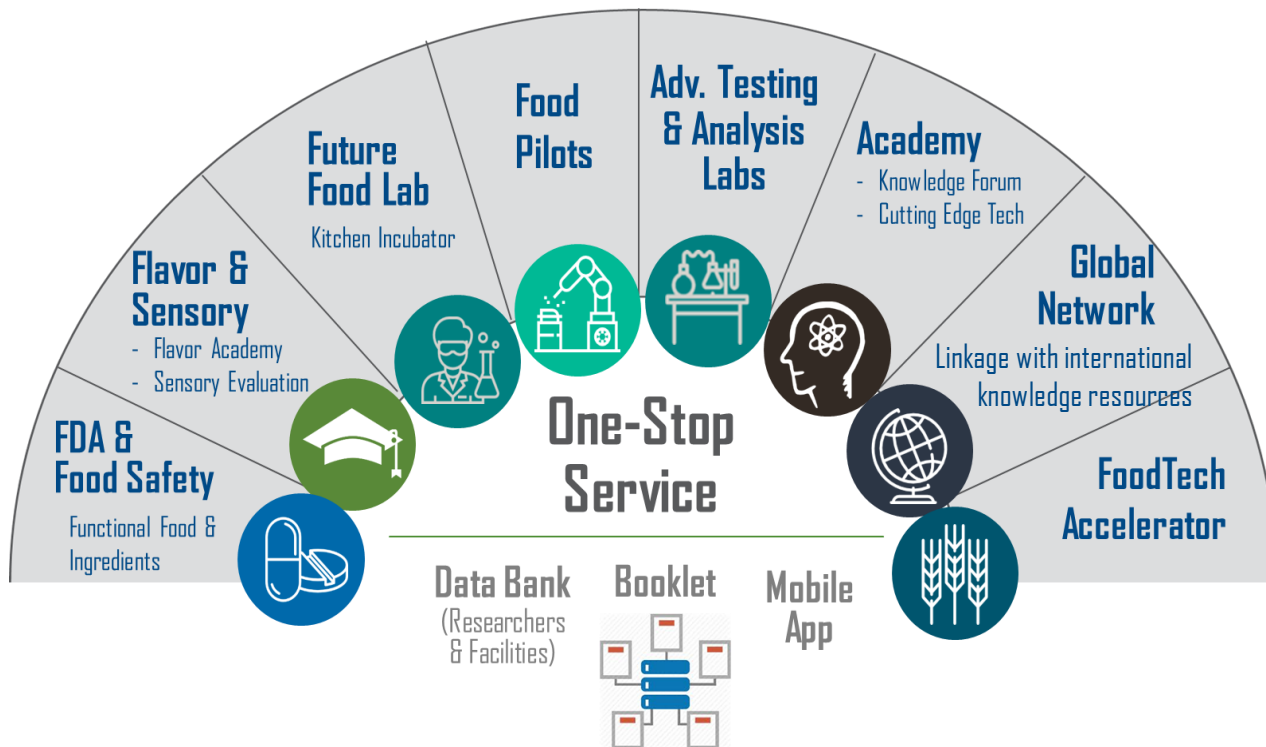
FDA &
Food Safety

Functional Food & Ingredients

Flavor &
Sensory

- Flavor Academy
- Sensory Evaluation

Future
Food Lab

Kitchen Incubator

Food
Pilots

Adv. Testing
& Analysis
Labs

Academy

- Knowledge Forum
- Cutting Edge Tech

Global
Network

Linkage with international knowledge resources

FoodTech
Accelerator

One-Stop
Service

Data Bank
(Researchers & Facilities)

Booklet

Mobile
App